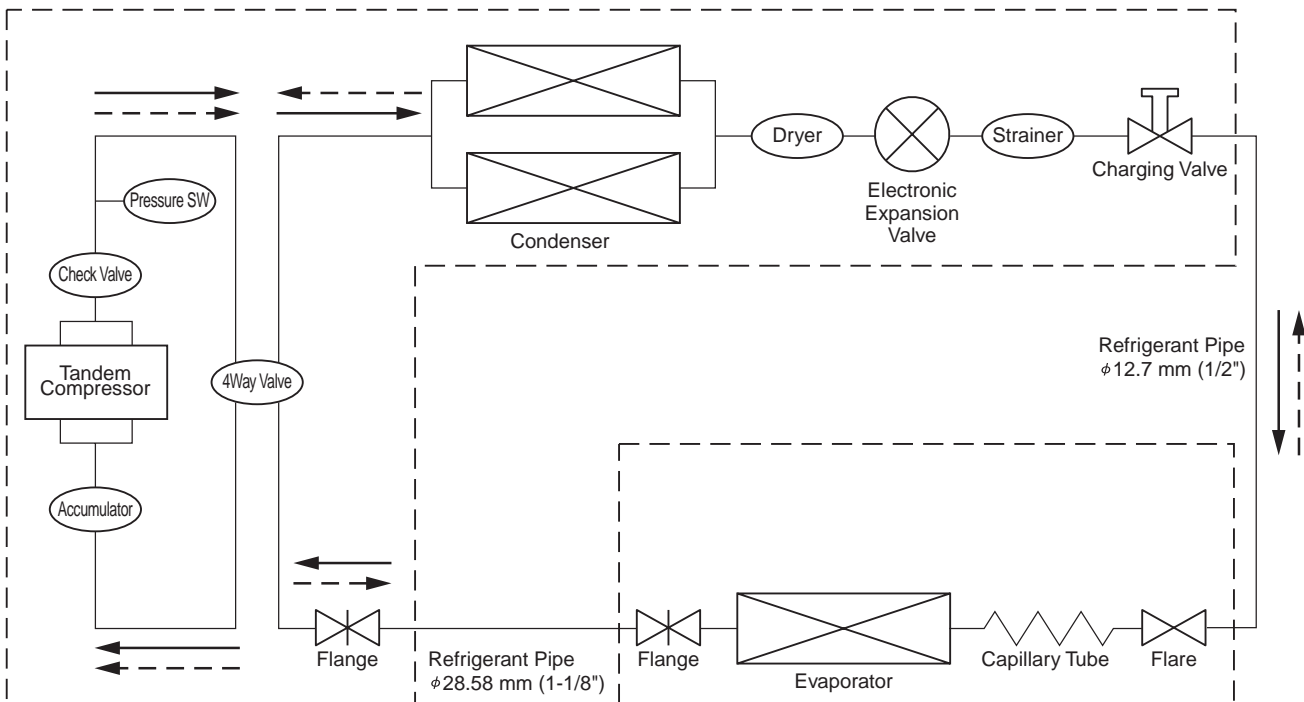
Condenser

Dryer

Electronic Expansion Valve

Strainer

Charging Valve

Pressure SW

Check Valve

Tandem Compressor

4Way Valve

Accumulator

Refrigerant Pipe
$\phi$12.7 mm (1/2")

Flange

Refrigerant Pipe
$\phi$28.58 mm (1-1/8")

Flange

Evaporator

Capillary Tube

Flare